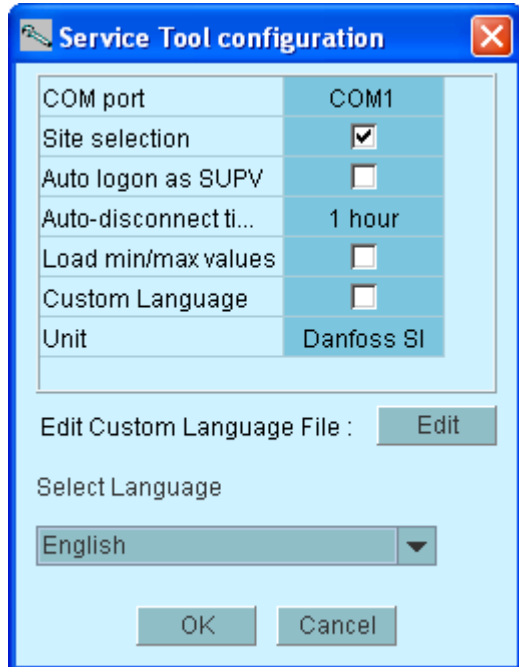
Service Tool configuration

| COM port | COM1 |
|---|---|
| Site selection | ☑ |
| Auto logon as SUPV | ☐ |
| Auto-disconnect ti... | 1 hour |
| Load min/max values | ☐ |
| Custom Language | ☐ |
| Unit | Danfoss SI |

Edit Custom Language File : Edit

Select Language

English

OK Cancel